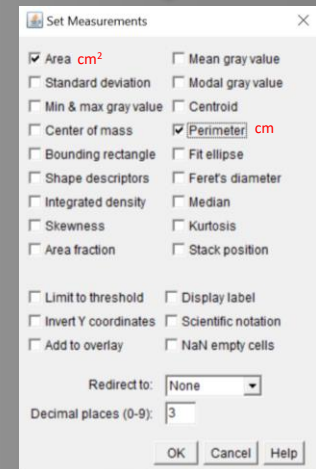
Set Measurements

Area $cm^2$
Mean gray value
Standard deviation
Modal gray value
Min & max gray value
Centroid
Center of mass
Perimeter cm
Bounding rectangle
Fit ellipse
Shape descriptors
Feret's diameter
Integrated density
Median
Skewness
Kurtosis
Area fraction
Stack position

Limit to threshold
Display label
Invert Y coordinates
Scientific notation
Add to overlay
NaN empty cells

Redirect to: None

Decimal places (0-9): 3

OK
Cancel
Help